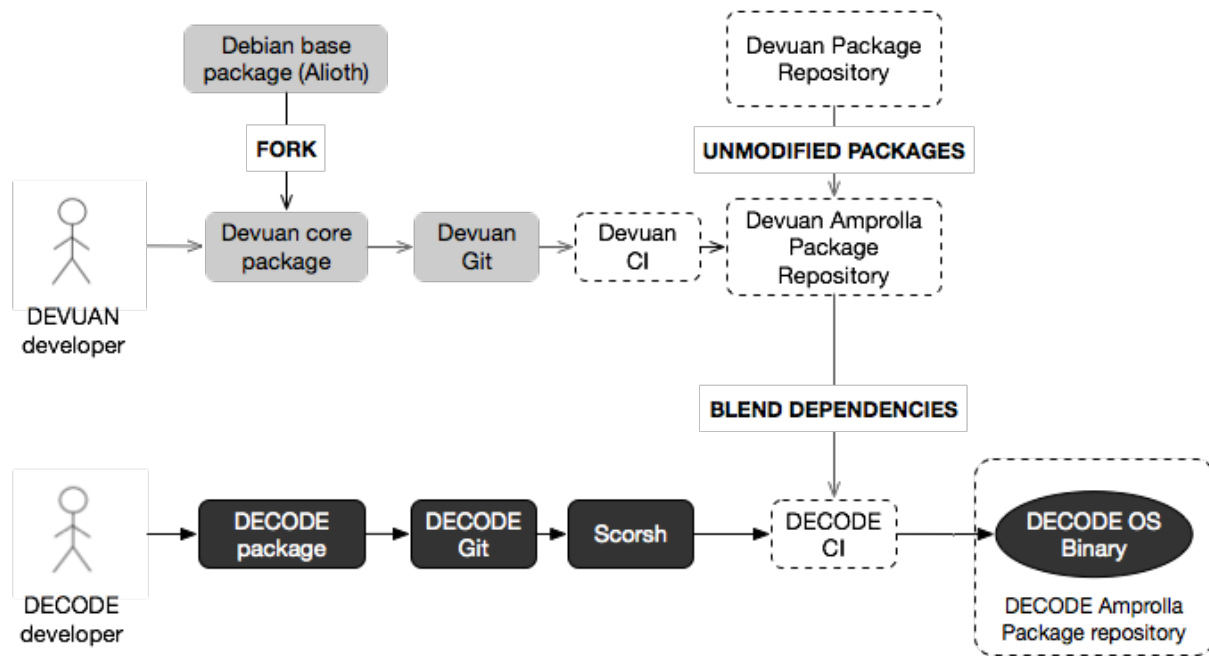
Debian base package (Alioth)

FORK

Devuan Package Repository

UNMODIFIED PACKAGES

DEVUAN developer

Devuan core package

Devuan Git

Devuan CI

Devuan Amprolla Package Repository

BLEND DEPENDENCIES

DECODE developer

DECODE package

DECODE Git

Scorsh

DECODE CI

DECODE OS Binary

DECODE Amprolla Package repository